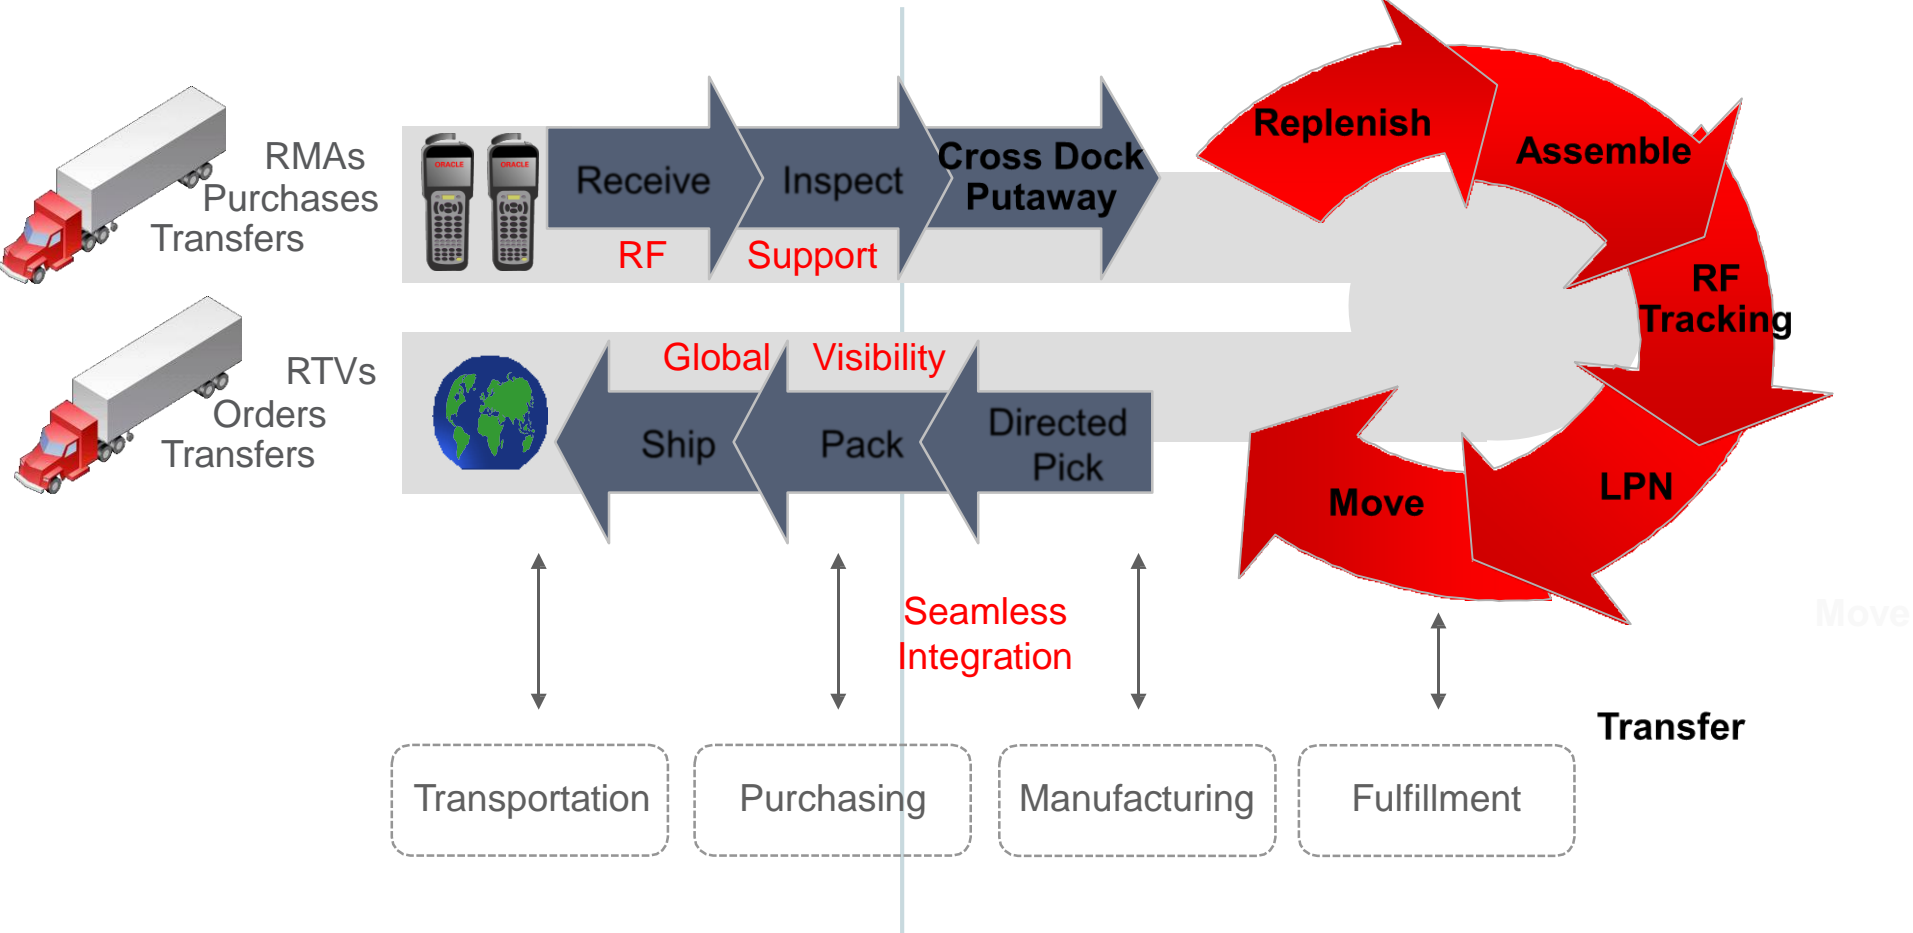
RMAs
Purchases
Transfers

ORACLE ORACLE

Receive
Inspect
Cross Dock
Putaway

RF Support

Replenish
Assemble
RF
Tracking
LPN
Move

RTVs
Orders
Transfers

Global Visibility

Ship
Pack
Directed
Pick

Seamless
Integration

Move

Transfer

Transportation
Purchasing
Manufacturing
Fulfillment